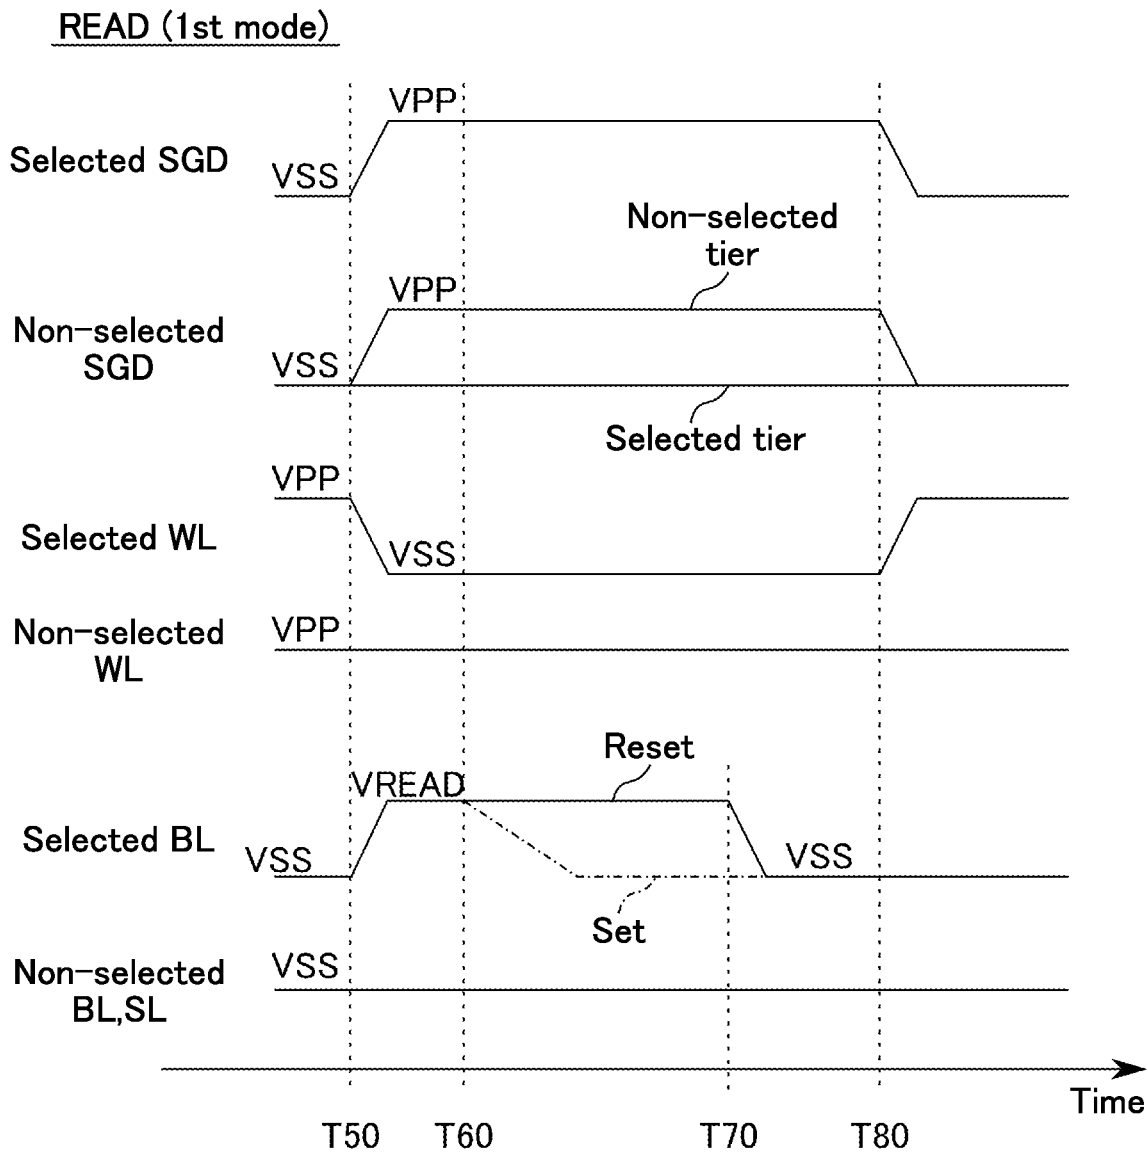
READ (1st mode)

Selected SGD
VSS
VPP

Non-selected tier

Non-selected SGD
VPP
VSS

Selected tier

Selected WL
VPP
VSS

Non-selected WL
VPP

Reset
Selected BL
VREAD
VSS
VSS
Set

Non-selected BL,SL
VSS

Time

T50 T60 T70 T80